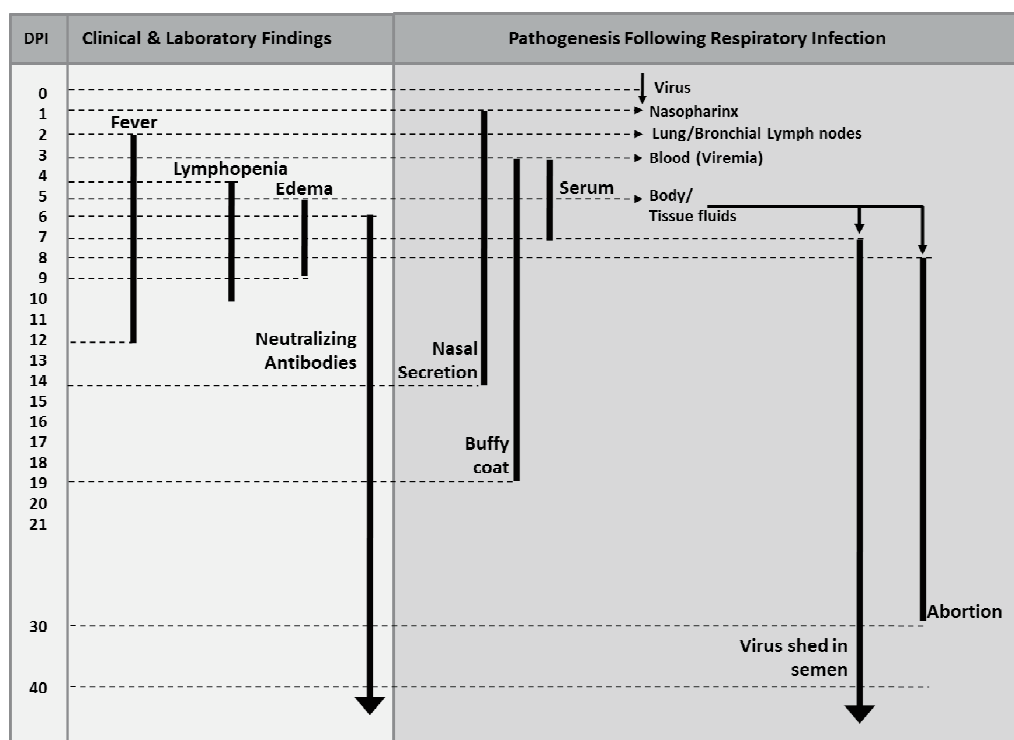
DPI

Clinical & Laboratory Findings

Pathogenesis Following Respiratory Infection

0
1
2
3
4
5
6
7
8
9
10
11
12
13
14
15
16
17
18
19
20
21
30
40

Fever

Lymphopenia

Edema

Neutralizing Antibodies

Virus

Nasopharinx

Lung/Bronchial Lymph nodes

Blood (Viremia)

Serum

Body/ Tissue fluids

Nasal Secretion

Buffy coat

Abortion

Virus shed in semen